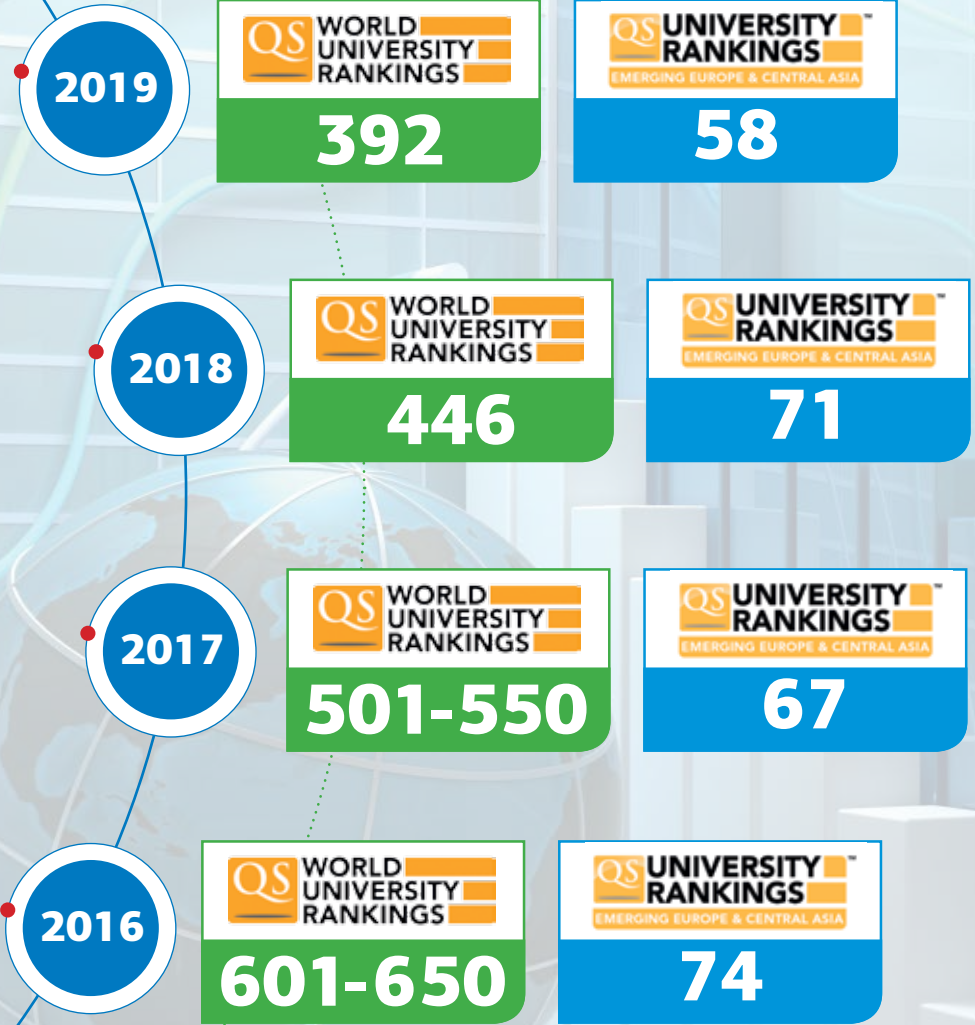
2019

QS WORLD UNIVERSITY RANKINGS

392

QS UNIVERSITY RANKINGS™ EMERGING EUROPE & CENTRAL ASIA

58

2018

QS WORLD UNIVERSITY RANKINGS

446

QS UNIVERSITY RANKINGS™ EMERGING EUROPE & CENTRAL ASIA

71

2017

QS WORLD UNIVERSITY RANKINGS

501-550

QS UNIVERSITY RANKINGS™ EMERGING EUROPE & CENTRAL ASIA

67

2016

QS WORLD UNIVERSITY RANKINGS

601-650

QS UNIVERSITY RANKINGS™ EMERGING EUROPE & CENTRAL ASIA

74